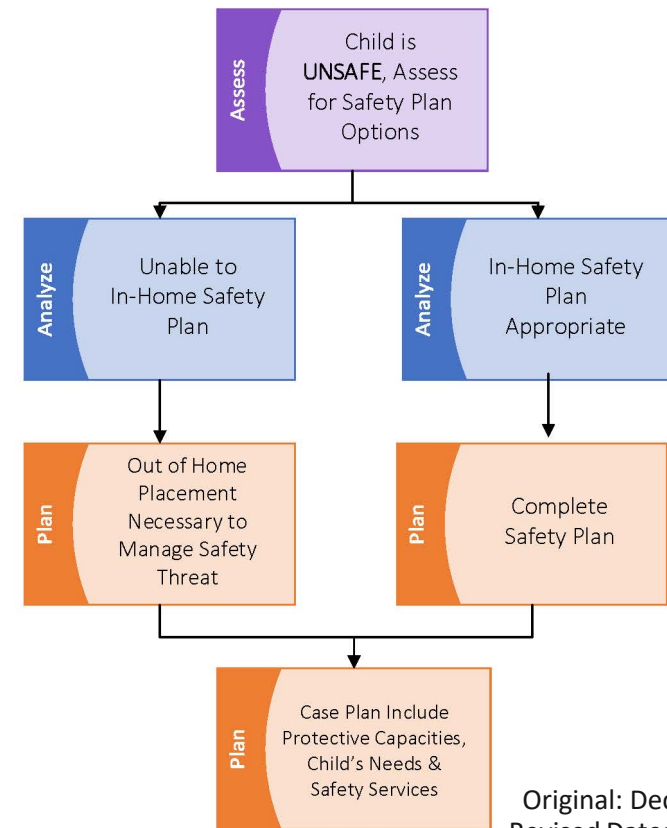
Assess

Child is UNSAFE, Assess for Safety Plan Options

Analyze

Unable to In-Home Safety Plan

Analyze

In-Home Safety Plan Appropriate

Plan

Out of Home Placement Necessary to Manage Safety Threat

Plan

Complete Safety Plan

Plan

Case Plan Include Protective Capacities, Child's Needs & Safety Services

Original: Dec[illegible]

Revised Date: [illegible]